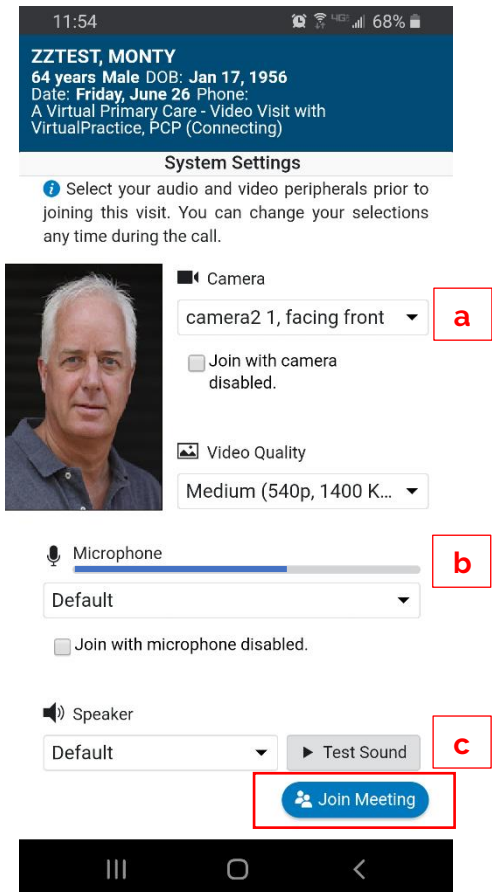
11:54 68%

ZZTEST, MONTY
64 years Male DOB: Jan 17, 1956
Date: Friday, June 26 Phone:
A Virtual Primary Care - Video Visit with VirtualPractice, PCP (Connecting)

System Settings

Select your audio and video peripherals prior to joining this visit. You can change your selections any time during the call.

Camera
camera2 1, facing front
a
Join with camera disabled.

Video Quality
Medium (540p, 1400 K...

Microphone
b
Default
Join with microphone disabled.

Speaker
Default
Test Sound
c
Join Meeting